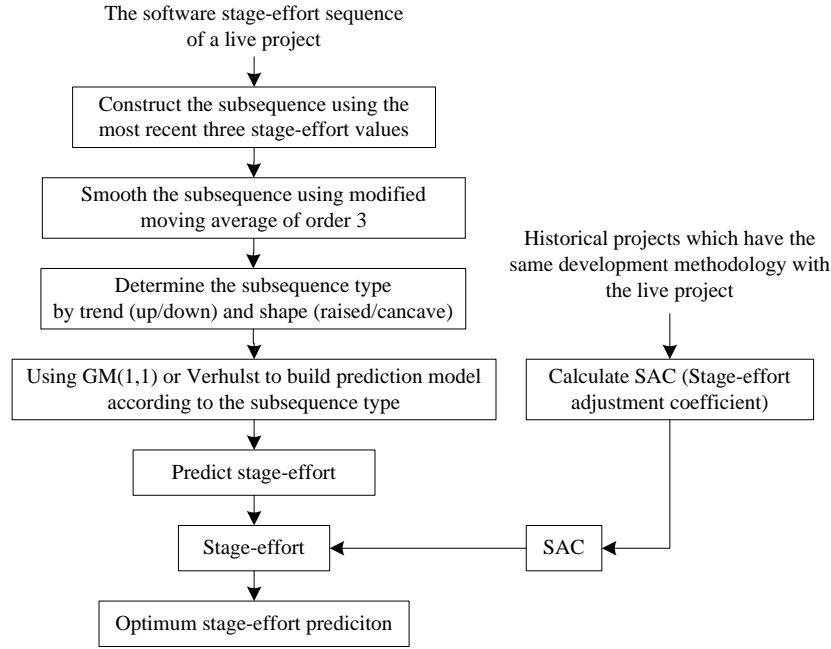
The software stage-effort sequence of a live project

Construct the subsequence using the most recent three stage-effort values

Smooth the subsequence using modified moving average of order 3

Determine the subsequence type by trend (up/down) and shape (raised/cancave)

Using GM(1,1) or Verhulst to build prediction model according to the subsequence type

Predict stage-effort

Stage-effort

Optimum stage-effort prediciton

Historical projects which have the same development methodology with the live project

Calculate SAC (Stage-effort adjustment coefficient)

SAC